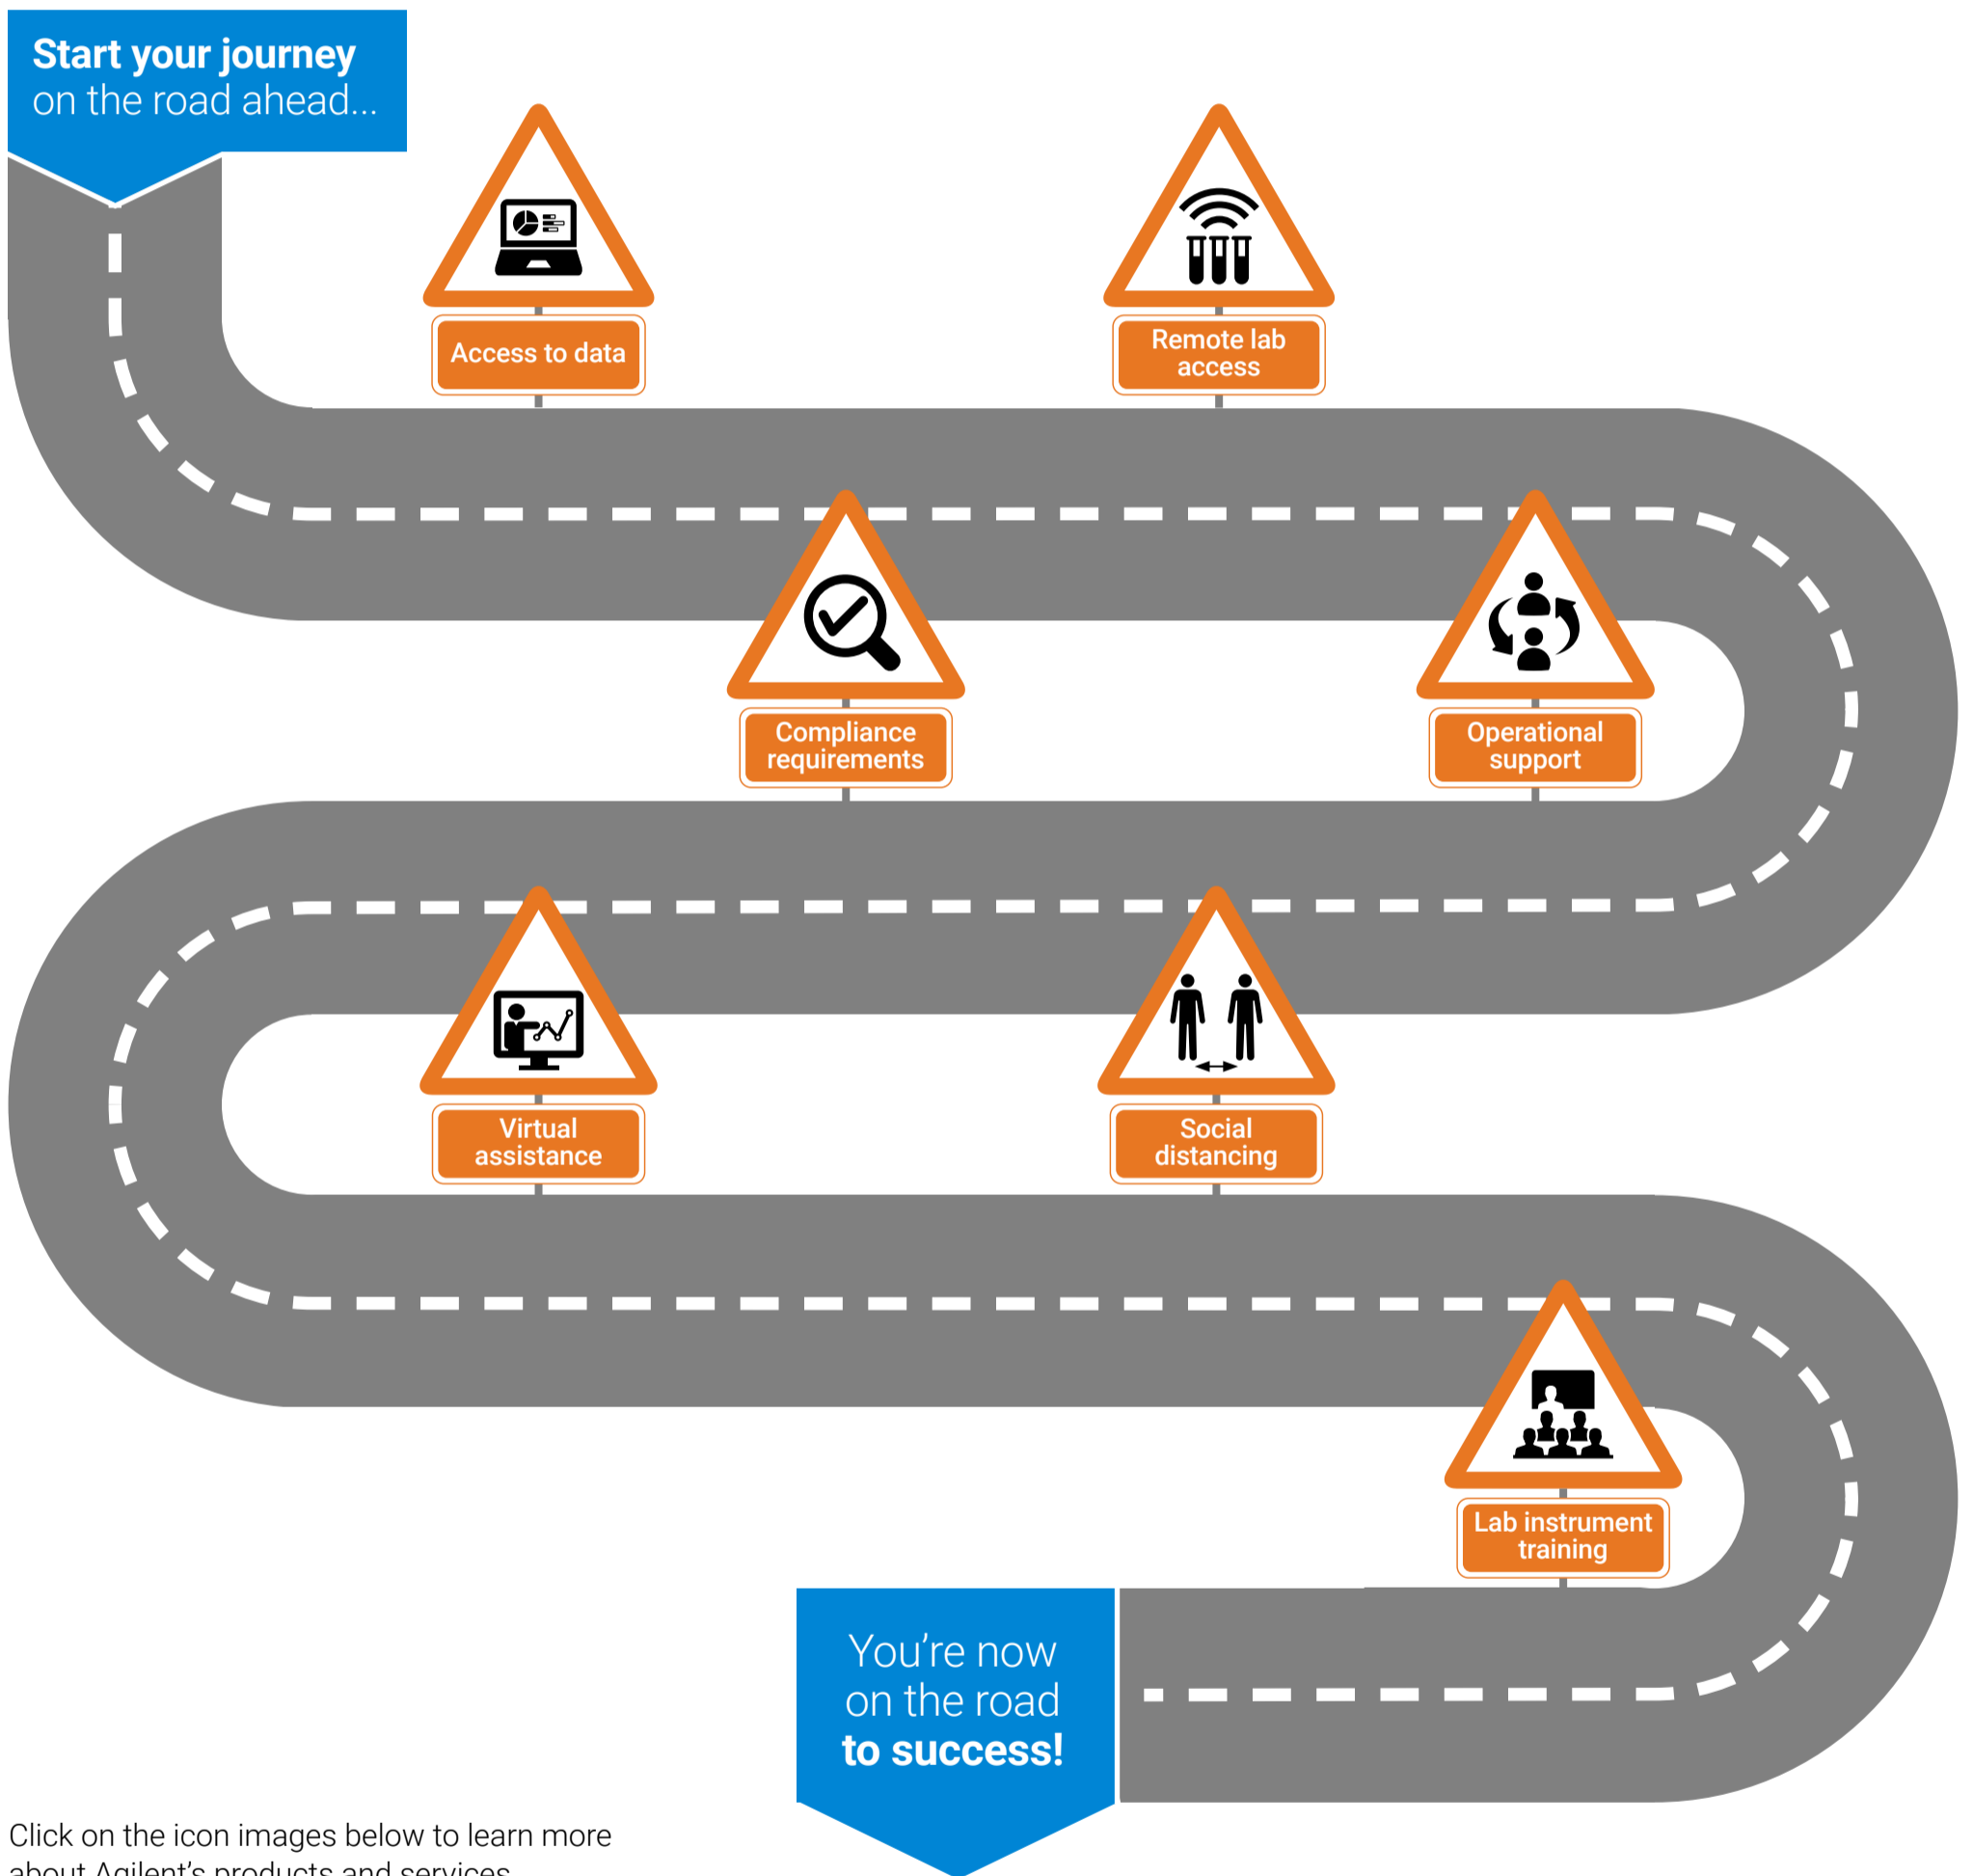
Start your journey on the road ahead...

Access to data

Remote lab access

Compliance requirements

Operational support

Virtual assistance

Social distancing

Lab instrument training

You're now on the road to success!

Click on the icon images below to learn more about Agilent's products and services